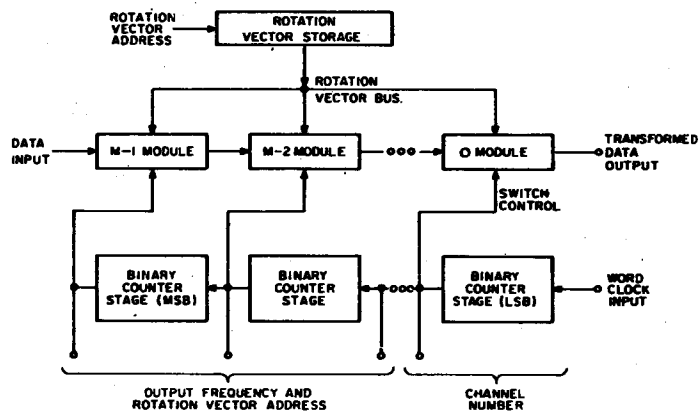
ROTATION VECTOR ADDRESS

ROTATION VECTOR STORAGE

ROTATION VECTOR BUS.

DATA INPUT

M-1 MODULE

M-2 MODULE

O MODULE

TRANSFORMED DATA OUTPUT

SWITCH CONTROL

BINARY COUNTER STAGE (MSB)

BINARY COUNTER STAGE

BINARY COUNTER STAGE (LSB)

WORD CLOCK INPUT

OUTPUT FREQUENCY AND ROTATION VECTOR ADDRESS

CHANNEL NUMBER